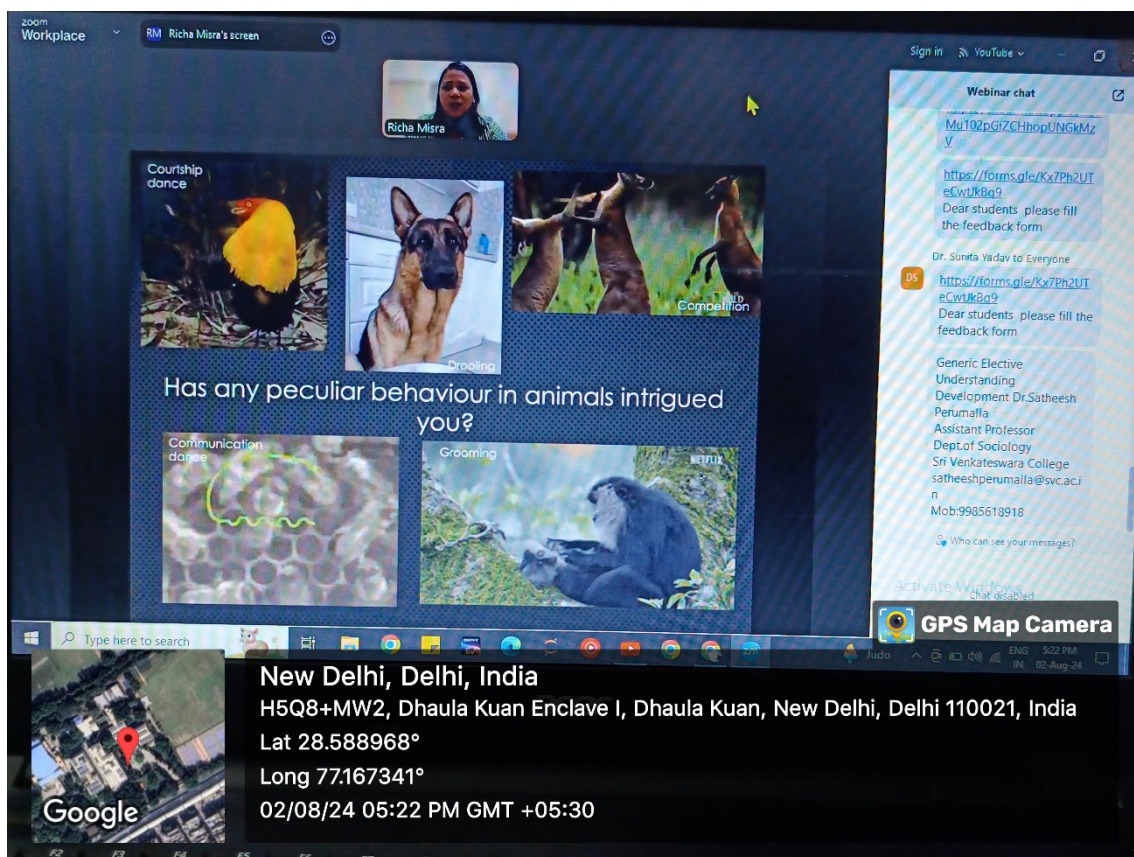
zoom Workplace

RM Richa Misra's screen

Sign in YouTube

Richa Misra

Webinar chat

Mu102pGIZCHhopUNGkMzV

https://forms.gle/Kx7Ph2UTeCwtJk8q9
Dear students please fill the feedback form

Dr. Sunita Yadav to Everyone

DS

https://forms.gle/Kx7Ph2UTeCwtJk8q9
Dear students please fill the feedback form

Generic Elective
Understanding
Development Dr.Satheesh Perumalla
Assistant Professor
Dept.of Sociology
Sri Venkateswara College
satheeshperumalla@svc.ac.in
Mob:9985618918

Who can see your messages?

Activate Windows

Chat disabled

Courtship dance

Drooling

Competition

Has any peculiar behaviour in animals intrigued you?

Communication dance

Grooming

NETFLIX

Type here to search

Judo

ENG IN 5:22 PM 02-Aug-24

GPS Map Camera

New Delhi, Delhi, India
H5Q8+MW2, Dhaula Kuan Enclave I, Dhaula Kuan, New Delhi, Delhi 110021, India
Lat 28.588968°
Long 77.167341°
02/08/24 05:22 PM GMT +05:30

Google